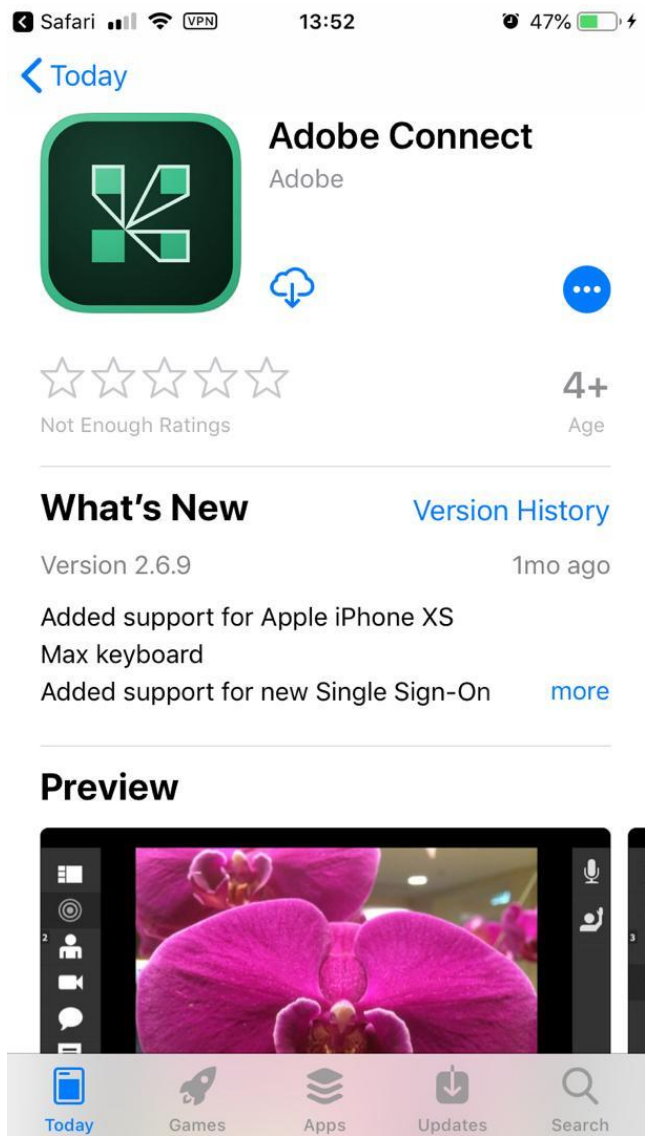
Safari VPN 13:52 47%

Today

Adobe Connect
Adobe

Not Enough Ratings

4+
Age

What's New
Version History

Version 2.6.9
1mo ago

Added support for Apple iPhone XS Max keyboard
Added support for new Single Sign-On
more

Preview

2

3

Today
Games
Apps
Updates
Search